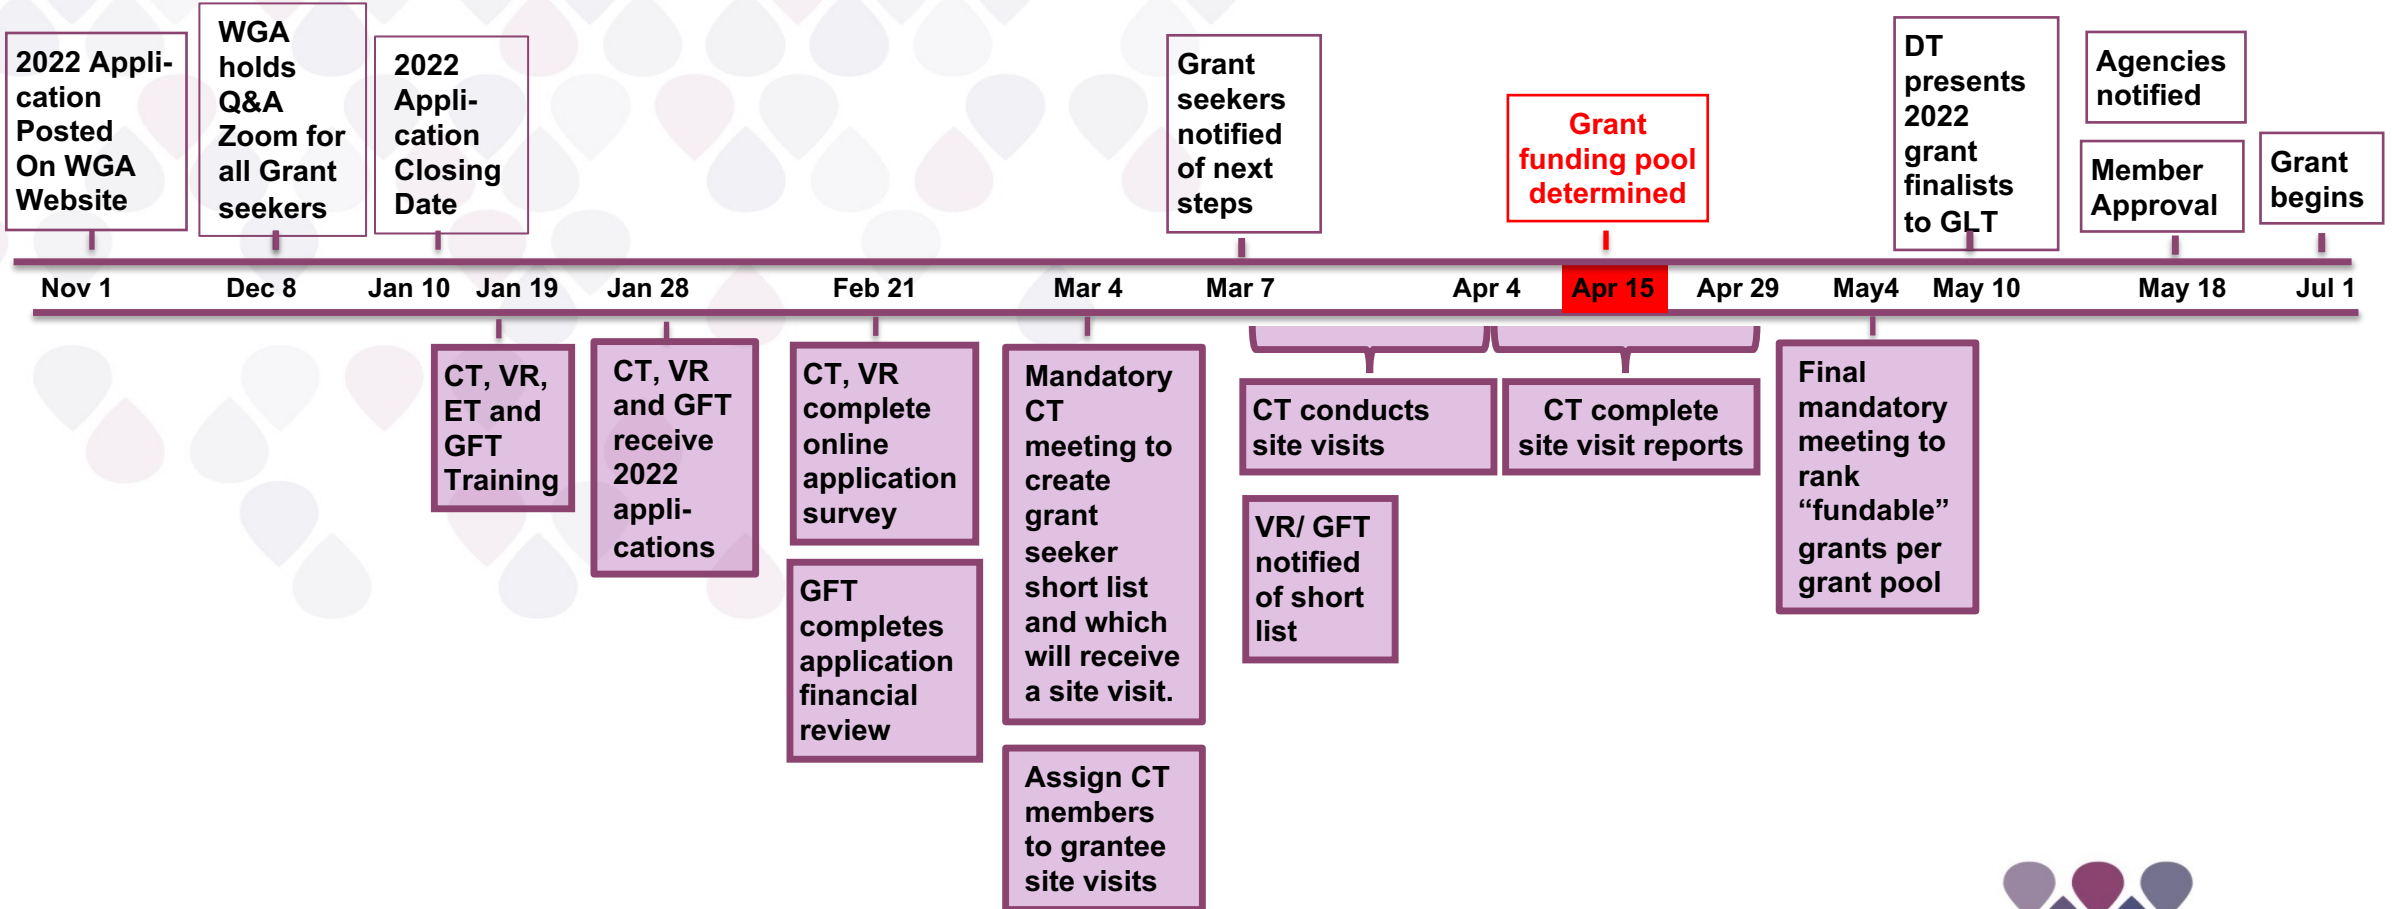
2022 Application Posted On WGA Website

WGA holds Q&A Zoom for all Grant seekers

2022 Application Closing Date

Grant seekers notified of next steps

Grant funding pool determined

DT presents 2022 grant finalists to GLT

Agencies notified

Member Approval

Grant begins

Nov 1

Dec 8

Jan 10

Jan 19

Jan 28

Feb 21

Mar 4

Mar 7

Apr 4

Apr 15

Apr 29

May4

May 10

May 18

Jul 1

CT, VR, ET and GFT Training

CT, VR and GFT receive 2022 applications

CT, VR complete online application survey

GFT completes application financial review

Mandatory CT meeting to create grant seeker short list and which will receive a site visit.

Assign CT members to grantee site visits

CT conducts site visits

CT complete site visit reports

VR/ GFT notified of short list

Final mandatory meeting to rank “fundable” grants per grant pool